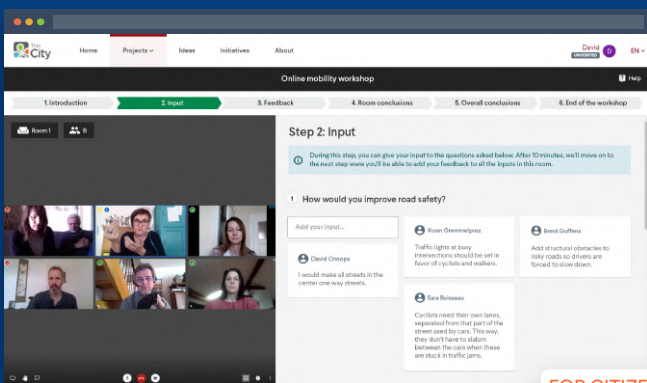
The City

Home Projects Ideas Initiatives About

David UNVERIFIED D EN

Online mobility workshop

Help

1. Introduction 2. Input 3. Feedback 4. Room conclusions 5. Overall conclusions 6. End of the workshop

Room 1 6

Step 2: Input

During this step, you can give your input to the questions asked below. After 10 minutes, we'll move on to the next step were you'll be able to add your feedback to all the inputs in this room.

1 How would you improve road safety?

Add your input...

David Choops

I would make all streets in the center one way streets.

Koen Gremmelprez

Traffic lights at busy intersections should be set in favor of cyclists and walkers.

Brent Guffens

Add structural obstacles to risky roads so drivers are forced to slow down.

Sara Boisseau

Cyclists need their own lanes, separated from that part of the street used by cars. This way, they don't have to slalom between the cars when these are stuck in traffic jams.

FOR CITIZ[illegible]